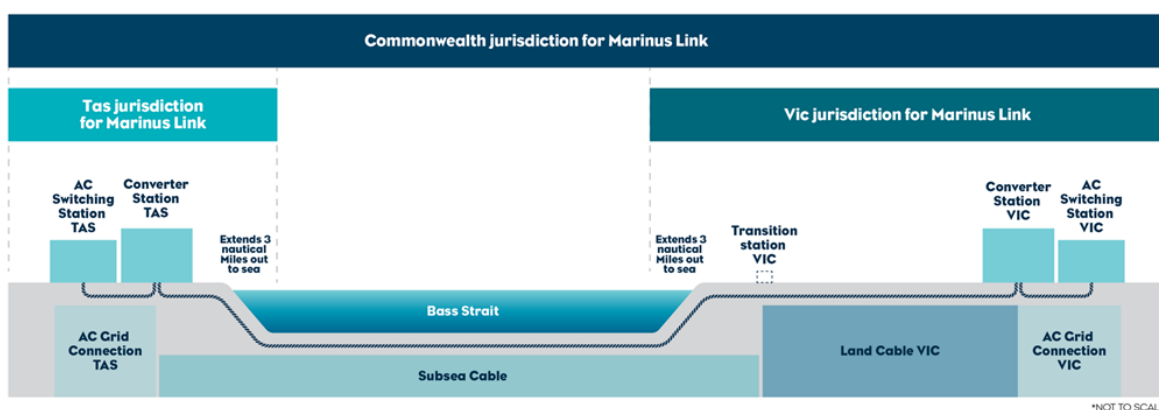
Commonwealth jurisdiction for Marinus Link

Tas jurisdiction for Marinus Link

Vic jurisdiction for Marinus Link

AC Switching Station TAS

Converter Station TAS

Extends 3 nautical Miles out to sea

Extends 3 nautical Miles out to sea

Transition station VIC

Converter Station VIC

AC Switching Station VIC

Bass Strait

AC Grid Connection TAS

Land Cable VIC

AC Grid Connection VIC

Subsea Cable

*NOT TO SCAL